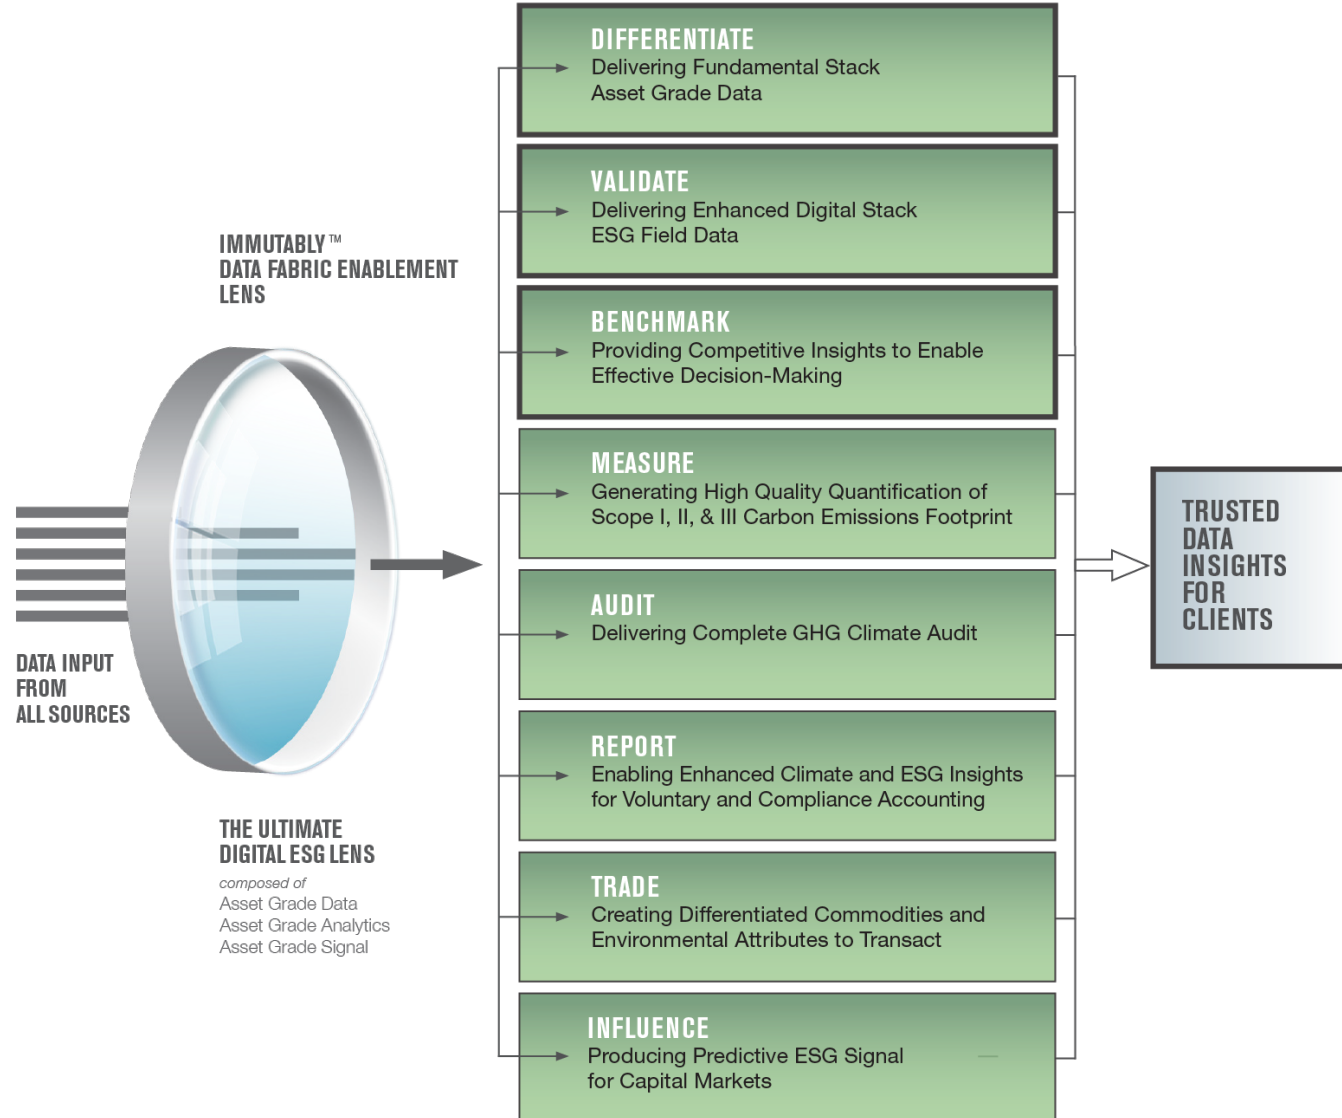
IMMUTABLY™
DATA FABRIC ENABLEMENT
LENS

DATA INPUT
FROM
ALL SOURCES

THE ULTIMATE
DIGITAL ESG LENS

composed of
Asset Grade Data
Asset Grade Analytics
Asset Grade Signal

DIFFERENTIATE
Delivering Fundamental Stack
Asset Grade Data

VALIDATE
Delivering Enhanced Digital Stack
ESG Field Data

BENCHMARK
Providing Competitive Insights to Enable
Effective Decision-Making

MEASURE
Generating High Quality Quantification of
Scope I, II, & III Carbon Emissions Footprint

AUDIT
Delivering Complete GHG Climate Audit

REPORT
Enabling Enhanced Climate and ESG Insights
for Voluntary and Compliance Accounting

TRADE
Creating Differentiated Commodities and
Environmental Attributes to Transact

INFLUENCE
Producing Predictive ESG Signal
for Capital Markets

TRUSTED
DATA
INSIGHTS
FOR
CLIENTS